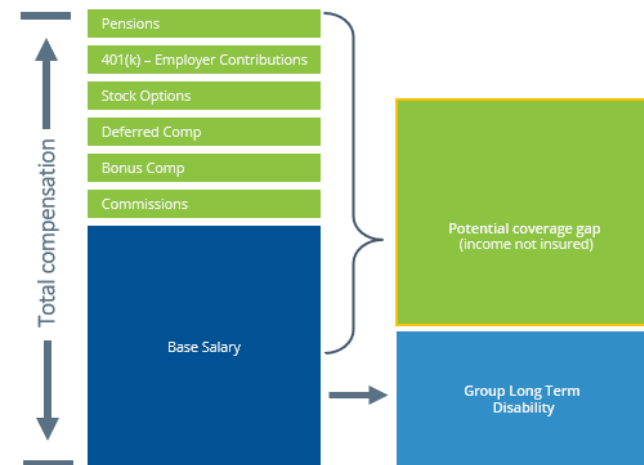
Total compensation

Pensions

401(k) – Employer Contributions

Stock Options

Deferred Comp

Bonus Comp

Commissions

Base Salary

Potential coverage gap
(income not insured)

Group Long Term Disability